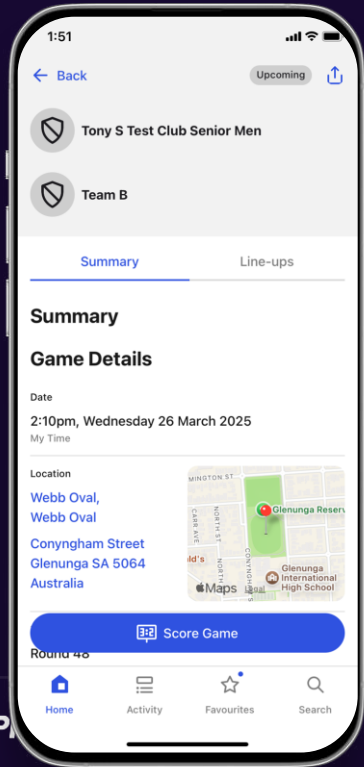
1:51

Back

Upcoming

Tony S Test Club Senior Men

Team B

Summary

Line-ups

Summary

Game Details

Date

2:10pm, Wednesday 26 March 2025

My Time

Location

Webb Oval,
Webb Oval

Conyngham Street
Glenunga SA 5064
Australia

MINGTON ST
CARR AVE
NORTH ST
CONYNGHAM ST
Glenunga Reserv
ld's
Glenunga International High School
Maps
Legal

Score Game

Round 48

Home

Activity

Favourites

Search